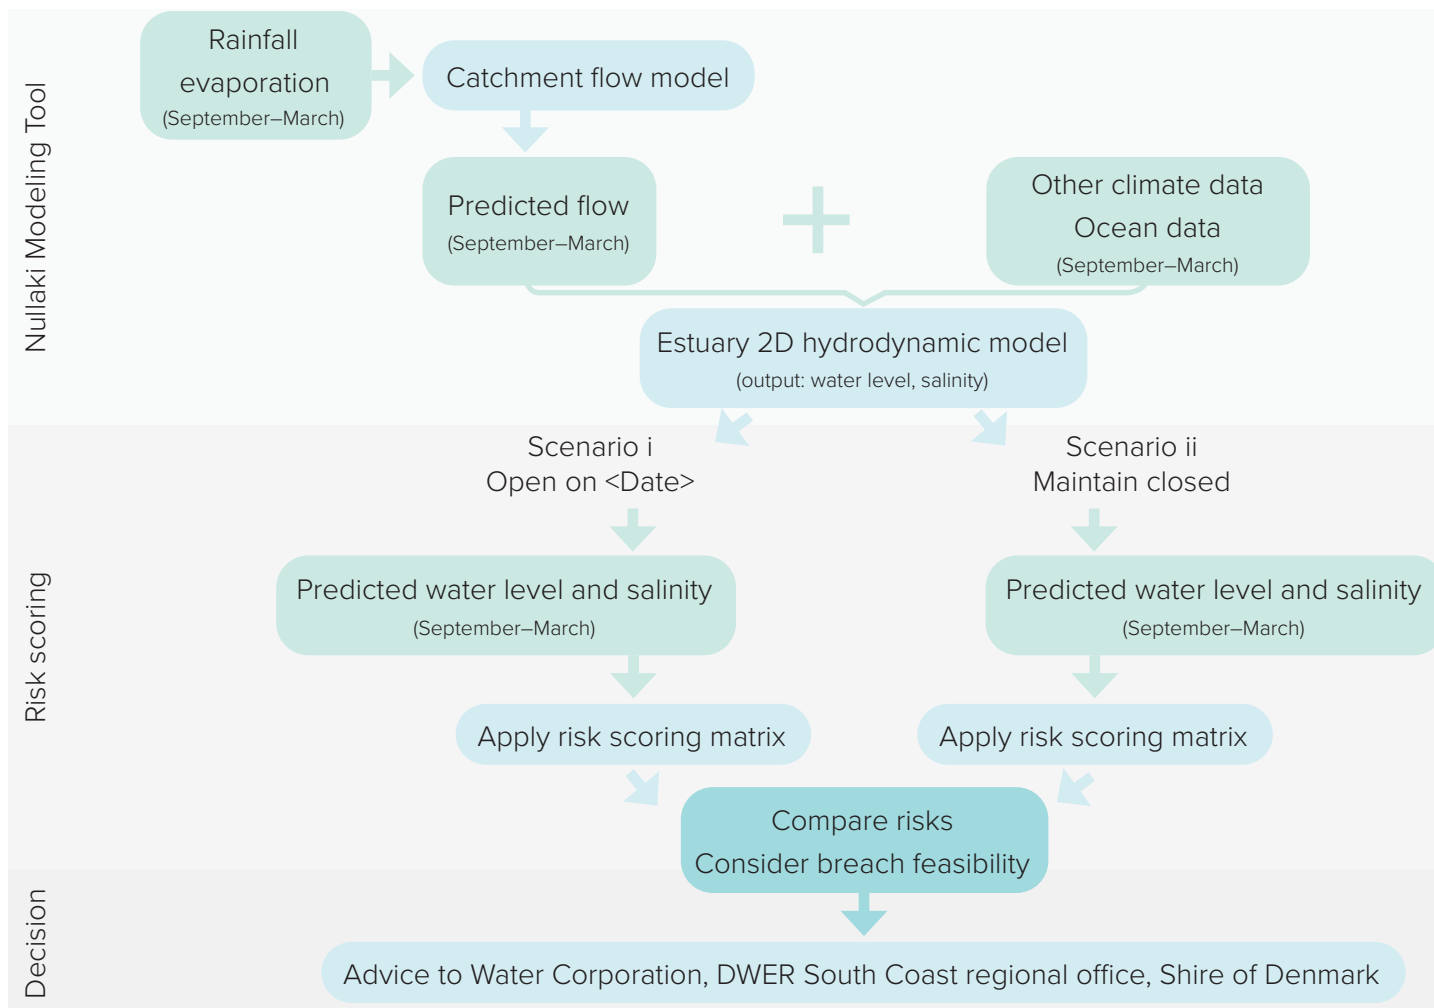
Nullaki Modeling Tool

Rainfall
evaporation
(September–March)

Catchment flow model

Predicted flow
(September–March)

+

Other climate data
Ocean data
(September–March)

Estuary 2D hydrodynamic model
(output: water level, salinity)

Risk scoring

Scenario i
Open on <Date>

Scenario ii
Maintain closed

Predicted water level and salinity
(September–March)

Predicted water level and salinity
(September–March)

Apply risk scoring matrix

Apply risk scoring matrix

Compare risks
Consider breach feasibility

Decision

Advice to Water Corporation, DWER South Coast regional office, Shire of Denmark